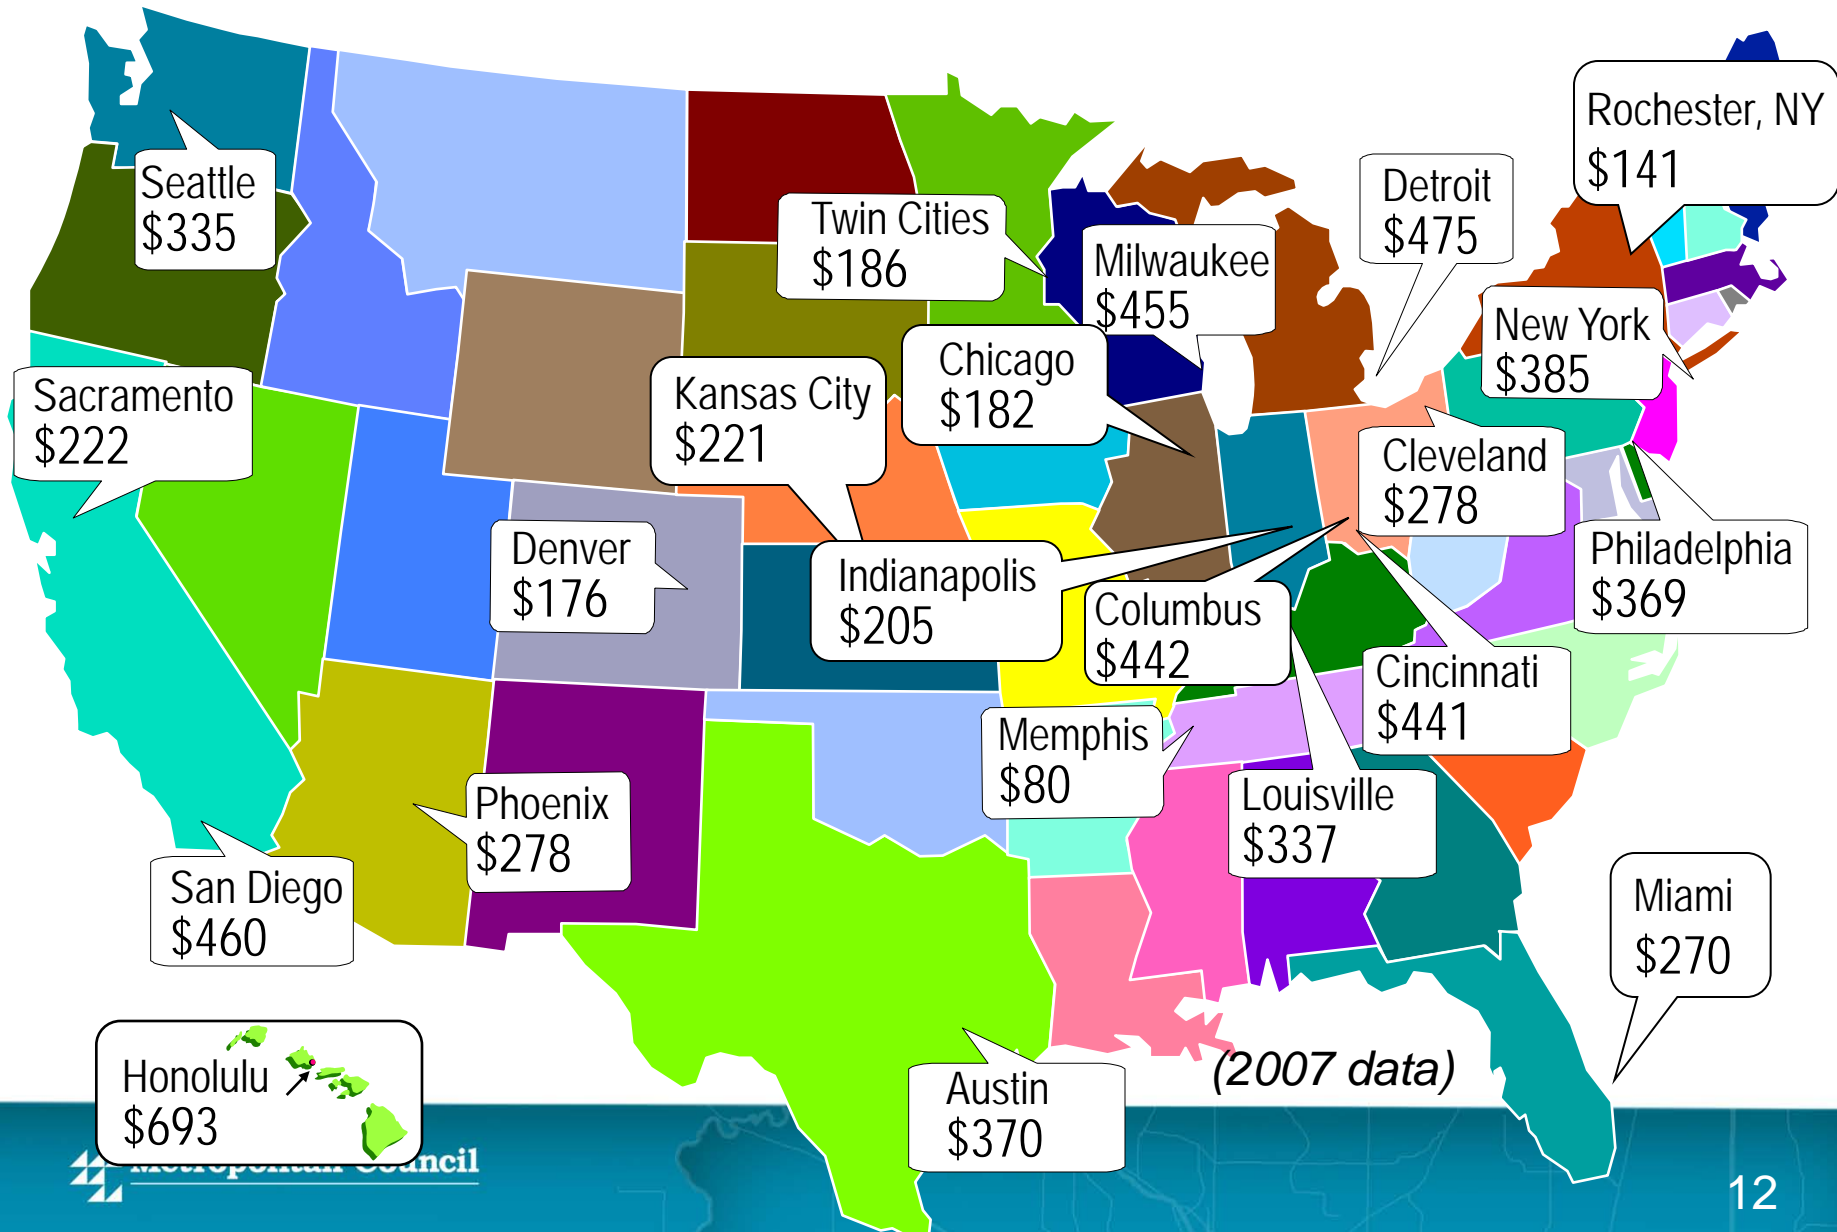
Seattle
$335

Twin Cities
$186

Milwaukee
$455

Detroit
$475

Rochester, NY
$141

New York
$385

Sacramento
$222

Kansas City
$221

Chicago
$182

Cleveland
$278

Philadelphia
$369

Denver
$176

Indianapolis
$205

Columbus
$442

Cincinnati
$441

Memphis
$80

Louisville
$337

Phoenix
$278

San Diego
$460

Miami
$270

Honolulu
$693

Austin
$370

(2007 data)

Metropolitan Council

12